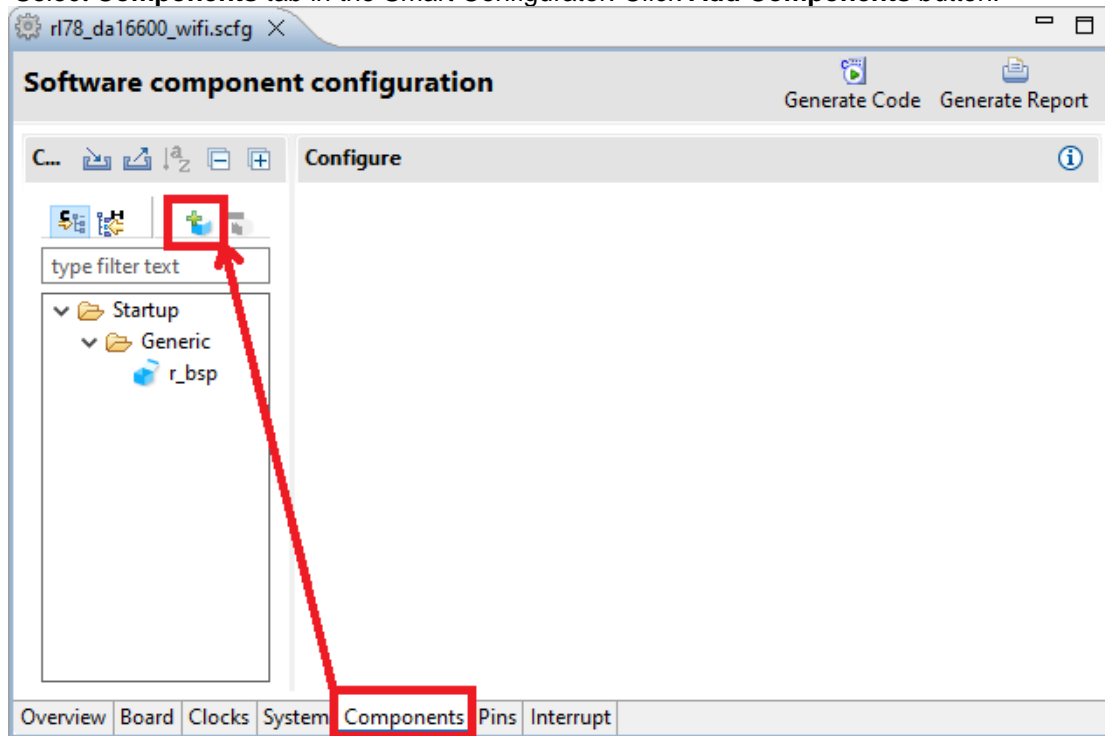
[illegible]

rl78_da16600_wifi.scfg ×

Software component configuration

Generate Code Generate Report

C...

Configure

type filter text

Startup

Generic

r_bsp

Overview Board Clocks System Components Pins Interrupt